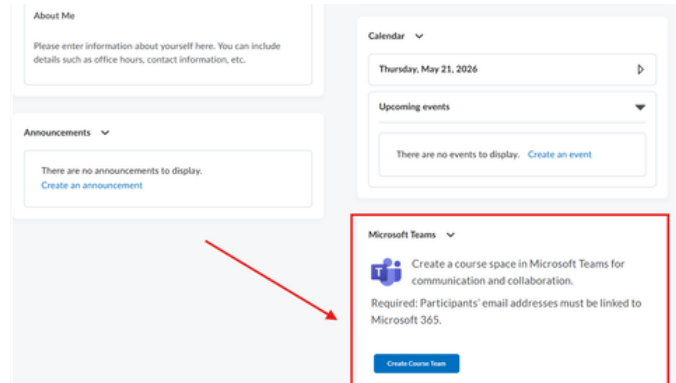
About Me

Please enter information about yourself here. You can include details such as office hours, contact information, etc.

Announcements

There are no announcements to display.
Create an announcement

Calendar

Thursday, May 21, 2026

Upcoming events

There are no events to display. Create an event

Microsoft Teams

Create a course space in Microsoft Teams for communication and collaboration.

Required: Participants' email addresses must be linked to Microsoft 365.

Create Course Team